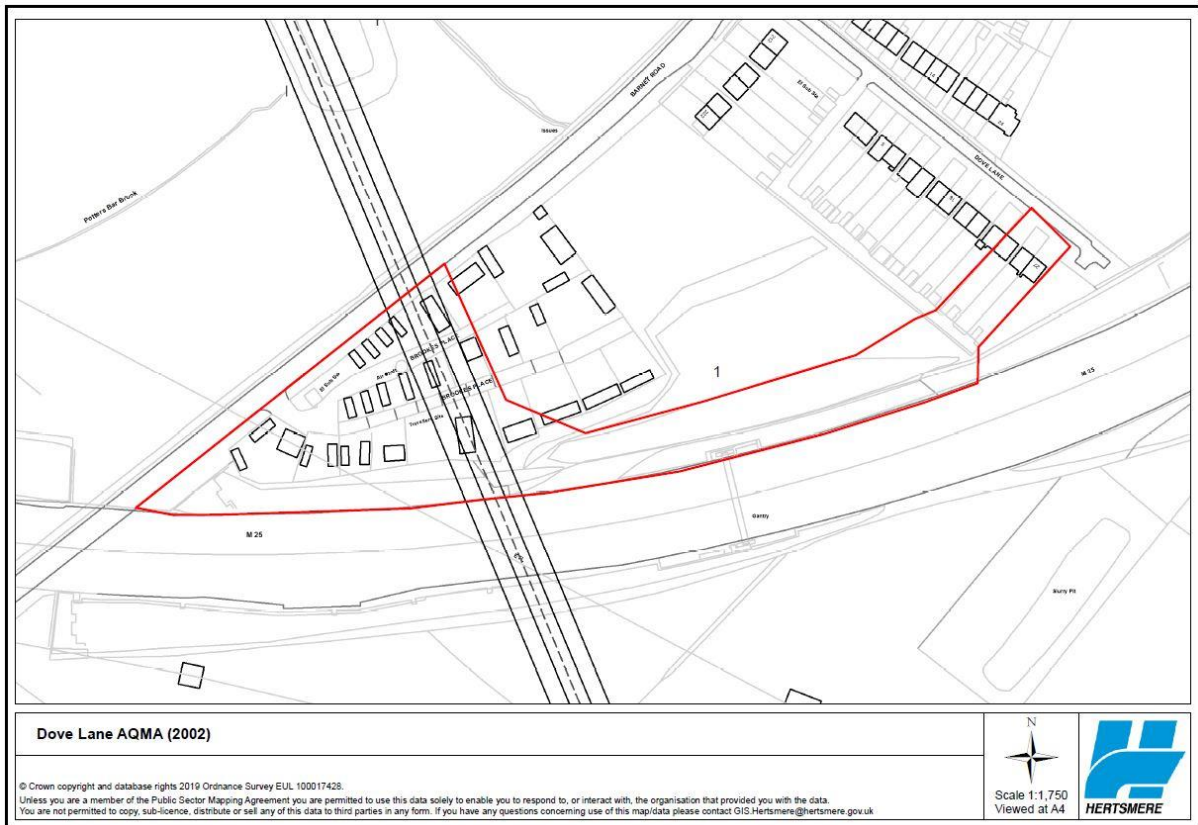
BARNET ROAD

El Sub Sta

DOVE LANE

Issues

Potters Bar Brook

BROOKES PLACE

BROOKES PLACE

El Sub Sta

Air Shaft

Travellers Site

1

M 25

M 25

Gantry

Slurry Pit

Dove Lane AQMA (2002)

© Crown copyright and database rights 2019 Ordnance Survey EUL 100017428.
Unless you are a member of the Public Sector Mapping Agreement you are permitted to use this data solely to enable you to respond to, or interact with, the organisation that provided you with the data.
You are not permitted to copy, sub-licence, distribute or sell any of this data to third parties in any form. If you have any questions concerning use of this map/data please contact GIS.Hertsmere@hertsmere.gov.uk

N

Scale 1:1,750
Viewed at A4

HERTSMERE